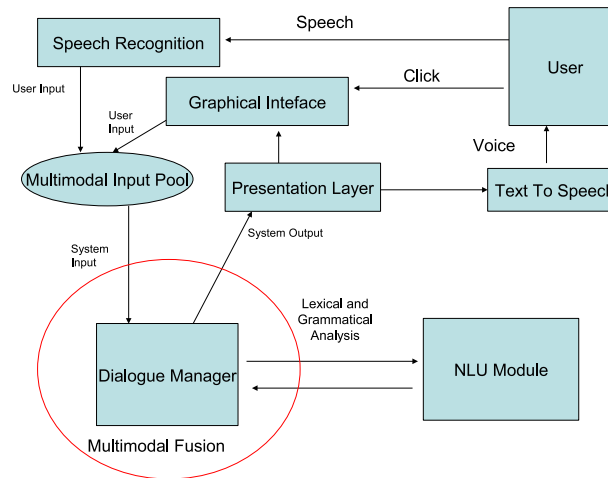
Speech Recognition

Speech

User

User Input

Click

Graphical Inteface

User Input

Voice

Multimodal Input Pool

Presentation Layer

Text To Speech

System Input

System Output

Lexical and Grammatical Analysis

Dialogue Manager

NLU Module

Multimodal Fusion